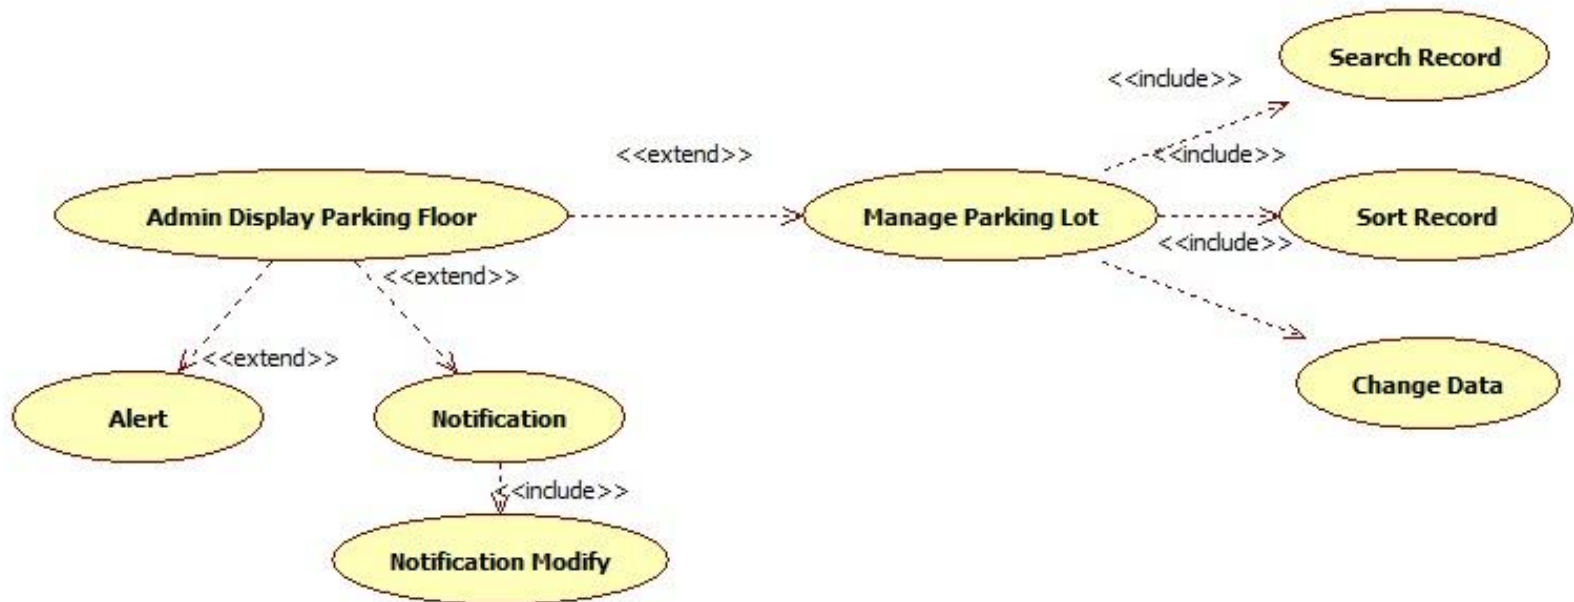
Search Record

<<include>>

<<extend>>

<<include>>

Admin Display Parking Floor

Manage Parking Lot

Sort Record

<<include>>

<<extend>>

<<extend>>

Change Data

Alert

Notification

<<include>>

Notification Modify